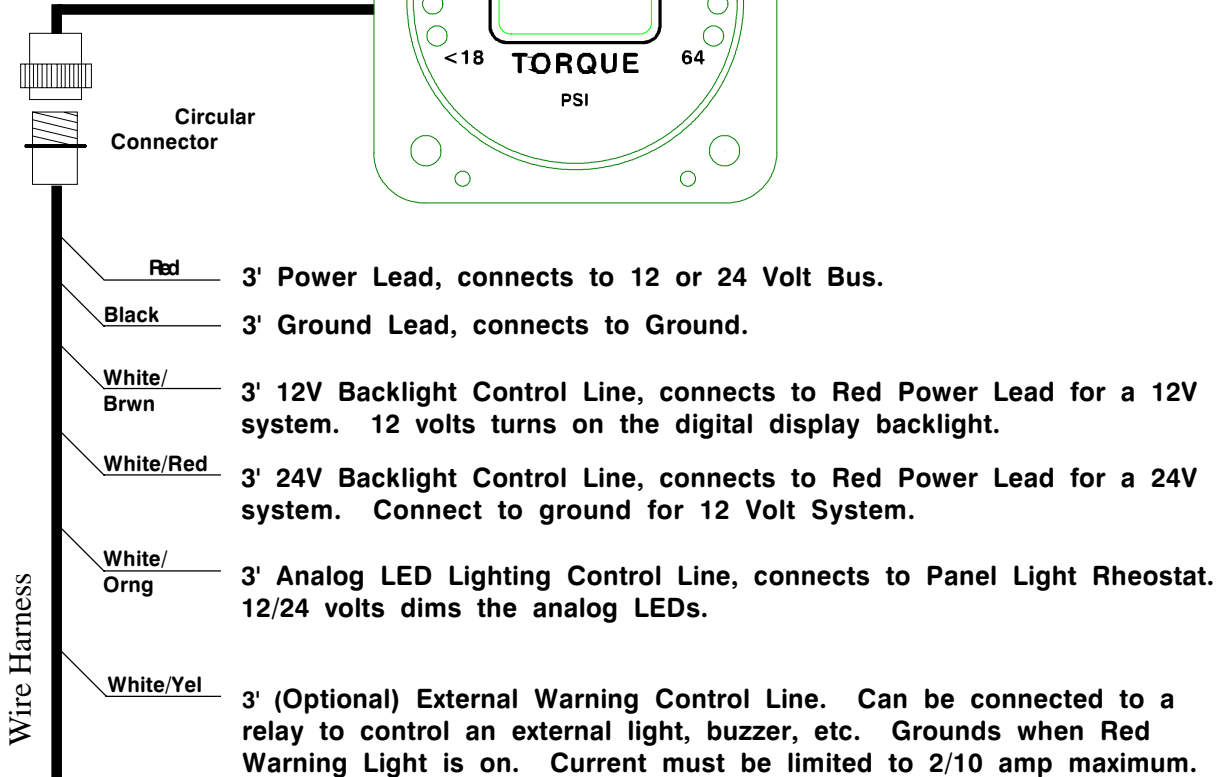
<18 TORQUE 64

PSI

Circular Connector

Red
3' Power Lead, connects to 12 or 24 Volt Bus.

Black
3' Ground Lead, connects to Ground.

White/ Brwn
3' 12V Backlight Control Line, connects to Red Power Lead for a 12V system. 12 volts turns on the digital display backlight.

White/Red
3' 24V Backlight Control Line, connects to Red Power Lead for a 24V system. Connect to ground for 12 Volt System.

White/ Orng
3' Analog LED Lighting Control Line, connects to Panel Light Rheostat. 12/24 volts dims the analog LEDs.

White/Yel
3' (Optional) External Warning Control Line. Can be connected to a relay to control an external light, buzzer, etc. Grounds when Red Warning Light is on. Current must be limited to 2/10 amp maximum.

Wire Harness